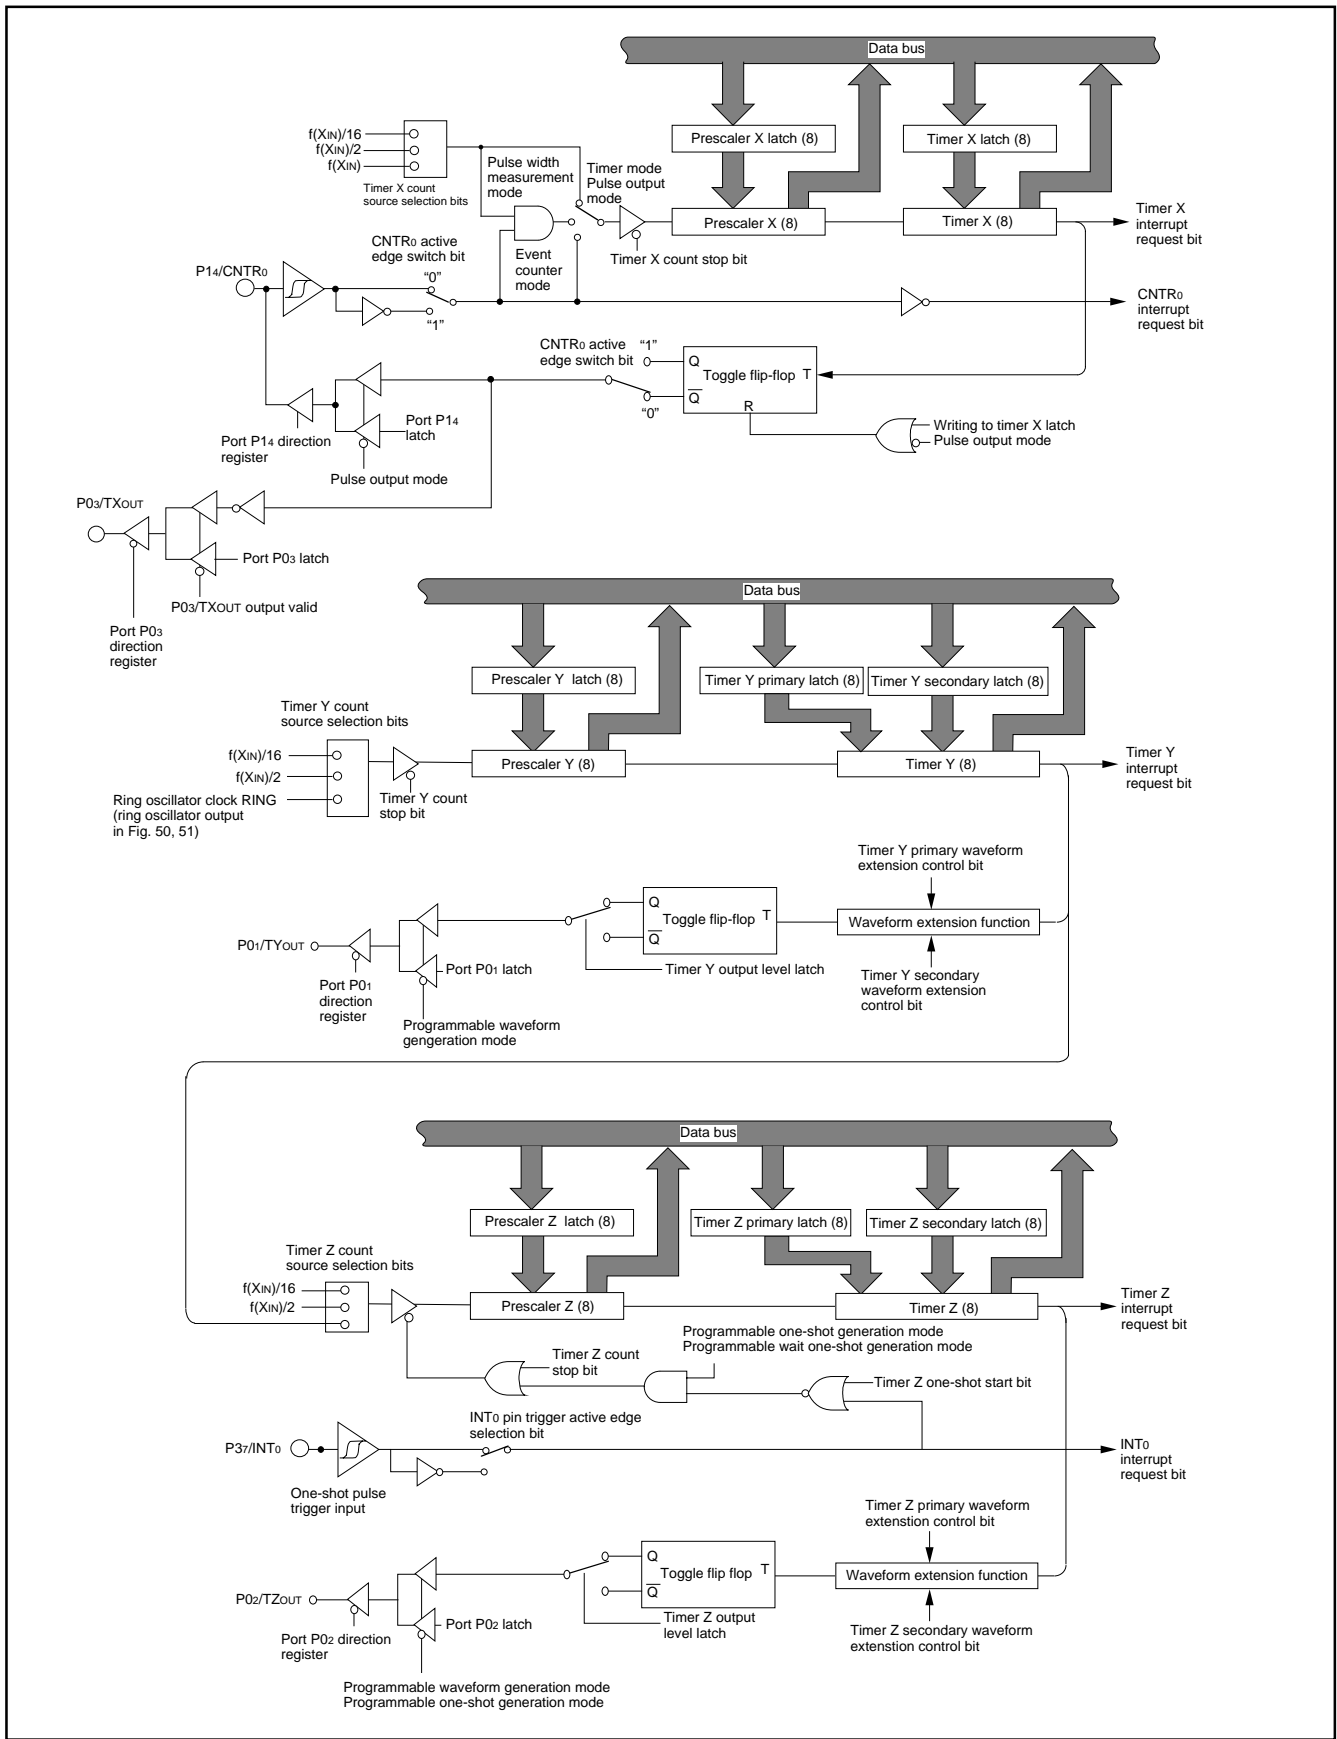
Data bus

Prescaler X latch (8)

Timer X latch (8)

f(XIN)/16
f(XIN)/2
f(XIN)

Timer X count source selection bits

Pulse width measurement mode

Timer mode Pulse output mode

Prescaler X (8)

Timer X (8)

Timer X interrupt request bit

Event counter mode

Timer X count stop bit

CNTR0 active edge switch bit

P14/CNTR0

"0"

"1"

CNTR0 interrupt request bit

CNTR0 active edge switch bit

"1"

Q

Toggle flip-flop

T

$\overline{Q}$

"0"

R

Writing to timer X latch
Pulse output mode

Port P14 latch

Port P14 direction register

Pulse output mode

P03/TXOUT

Port P03 latch

P03/TXOUT output valid

Port P03 direction register

Data bus

Prescaler Y latch (8)

Timer Y primary latch (8)

Timer Y secondary latch (8)

Timer Y count source selection bits

f(XIN)/16
f(XIN)/2
Ring oscillator clock RING (ring oscillator output in Fig. 50, 51)

Timer Y count stop bit

Prescaler Y (8)

Timer Y (8)

Timer Y interrupt request bit

Timer Y primary waveform extension control bit

Q

Toggle flip-flop

T

$\overline{Q}$

Waveform extension function

P01/TYOUT

Port P01 latch

Timer Y output level latch

Timer Y secondary waveform extension control bit

Port P01 direction register

Programmable waveform gengeration mode

Data bus

Prescaler Z latch (8)

Timer Z primary latch (8)

Timer Z secondary latch (8)

Timer Z count source selection bits

f(XIN)/16
f(XIN)/2

Prescaler Z (8)

Timer Z (8)

Timer Z interrupt request bit

Programmable one-shot generation mode
Programmable wait one-shot generation mode

Timer Z count stop bit

Timer Z one-shot start bit

INT0 pin trigger active edge selection bit

P37/INT0

INT0 interrupt request bit

One-shot pulse trigger input

Timer Z primary waveform extenstion control bit

Q

Toggle flip flop

T

$\overline{Q}$

Waveform extension function

P02/TZOUT

Port P02 latch

Timer Z output level latch

Port P02 direction register

Timer Z secondary waveform extenstion control bit

Programmable waveform generation mode
Programmable one-shot generation mode